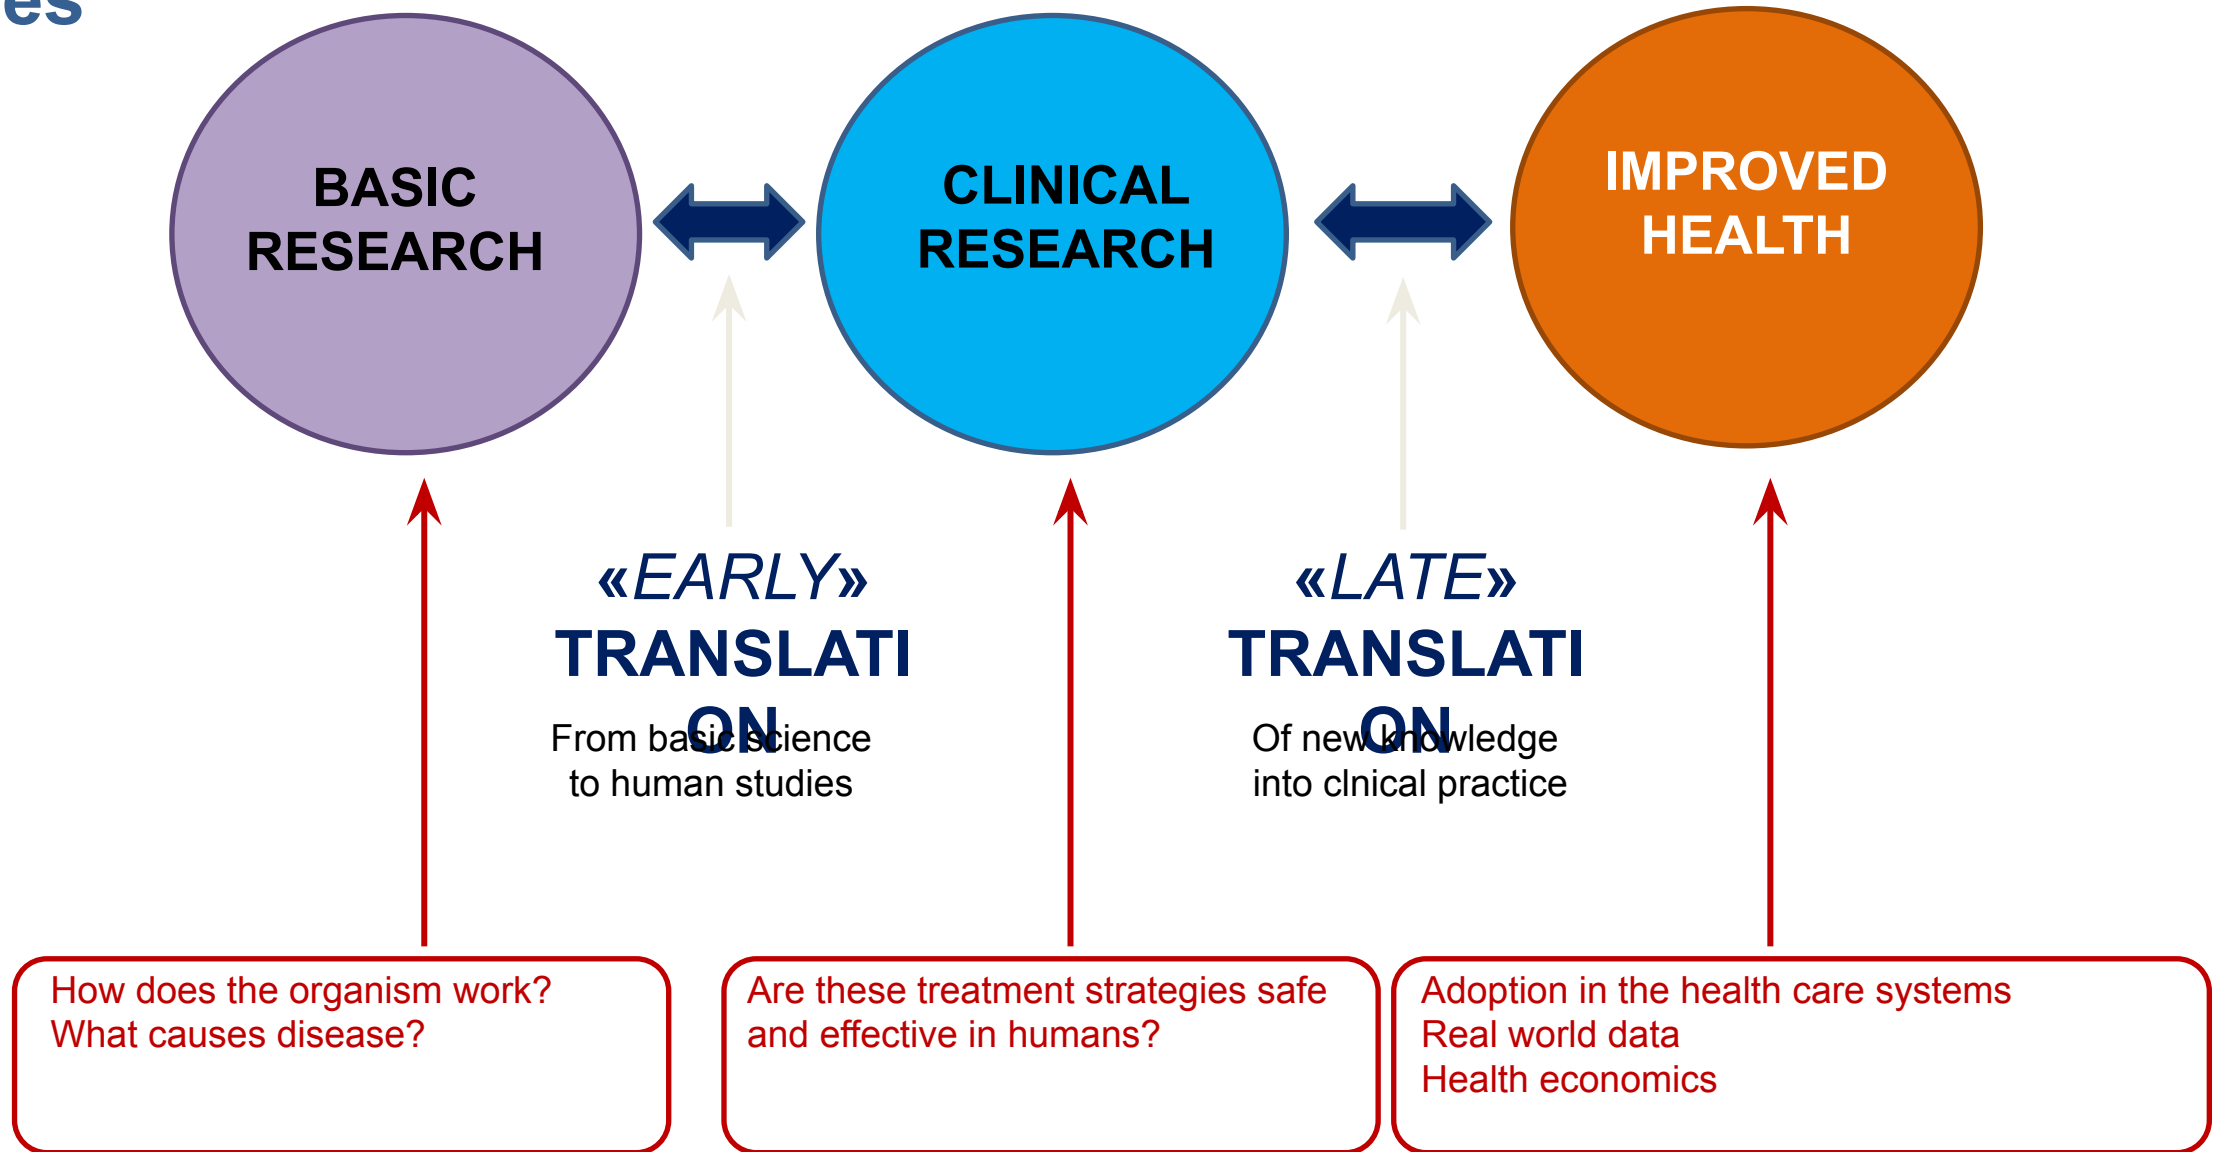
es

BASIC RESEARCH

CLINICAL RESEARCH

IMPROVED HEALTH

«EARLY» TRANSLATION

From basic science to human studies

«LATE» TRANSLATION

Of new knowledge into clnical practice

How does the organism work?
What causes disease?

Are these treatment strategies safe and effective in humans?

Adoption in the health care systems
Real world data
Health economics